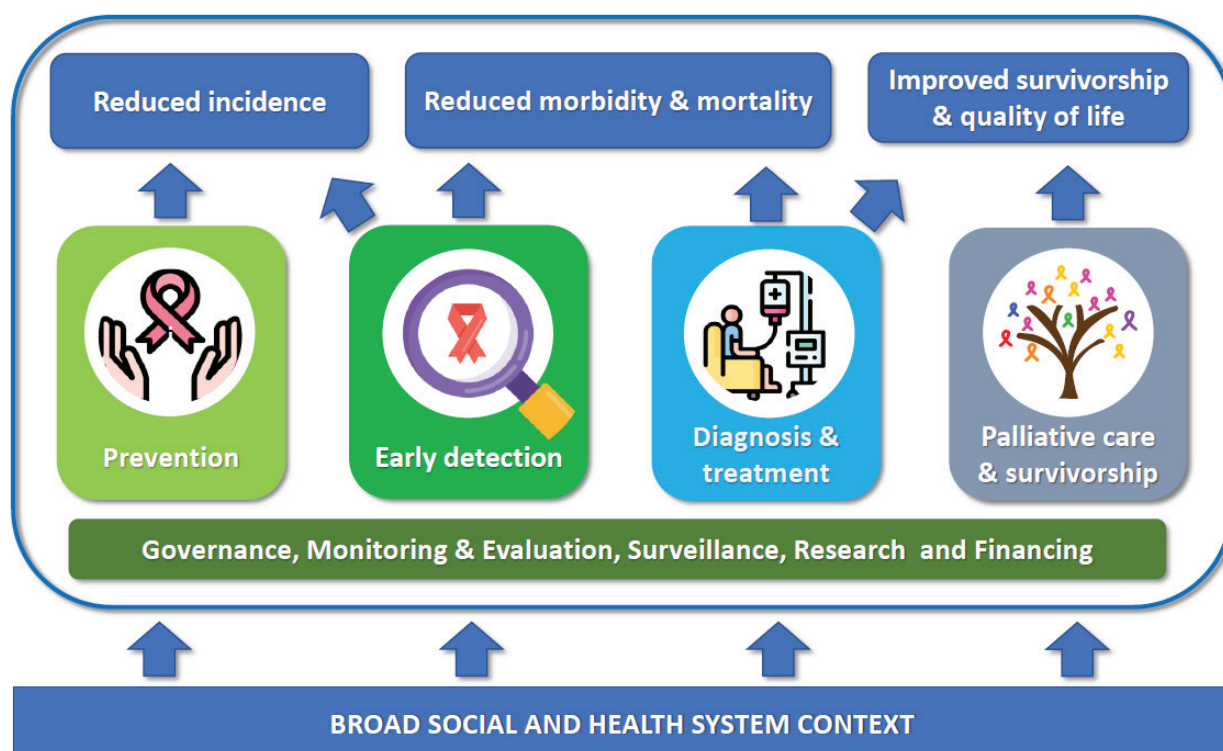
Reduced incidence

Reduced morbidity & mortality

Improved survivorship & quality of life

Prevention

Early detection

Diagnosis & treatment

Palliative care & survivorship

Governance, Monitoring & Evaluation, Surveillance, Research and Financing

BROAD SOCIAL AND HEALTH SYSTEM CONTEXT